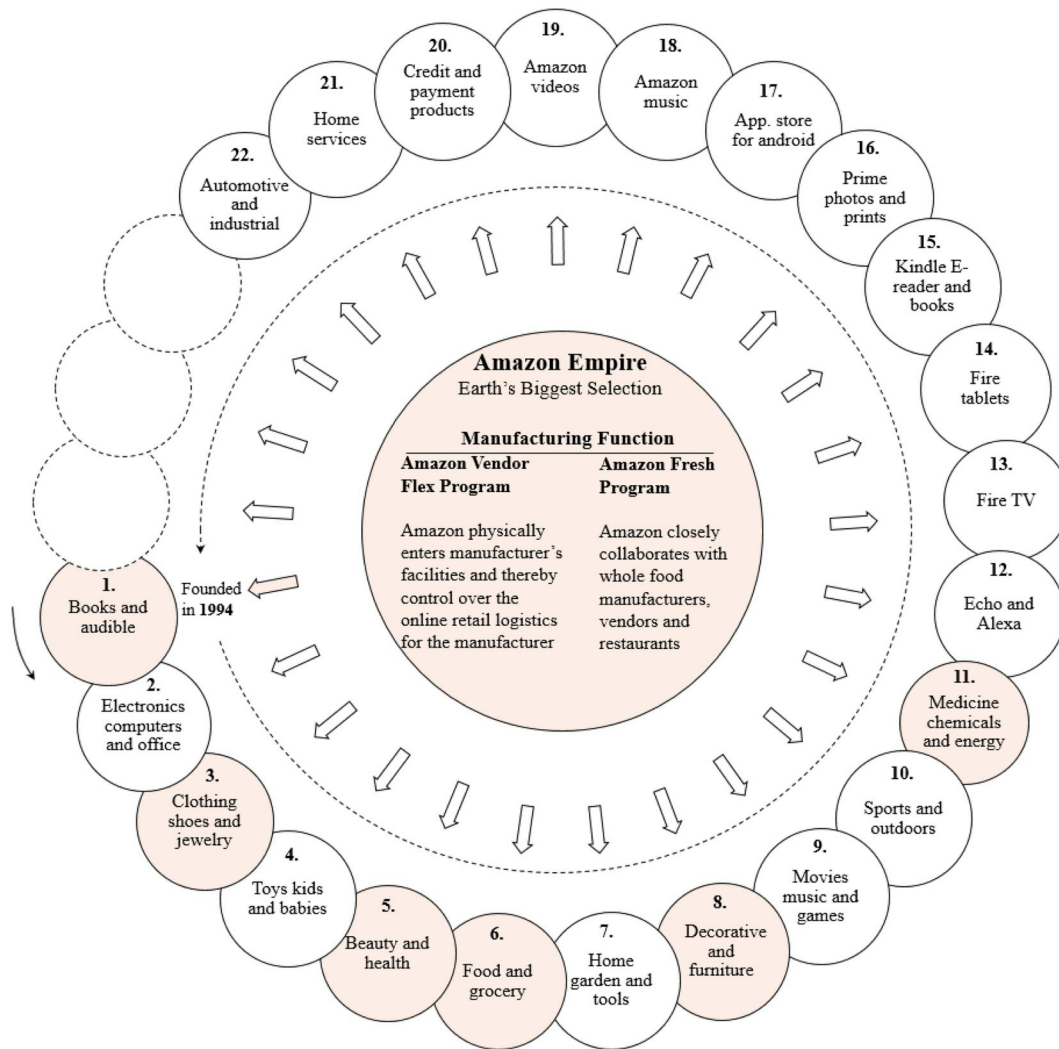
**Amazon Empire**
Earth's Biggest Selection

**Manufacturing Function**

**Amazon Vendor Flex Program**

Amazon physically enters manufacturer's facilities and thereby control over the online retail logistics for the manufacturer

**Amazon Fresh Program**

Amazon closely collaborates with whole food manufacturers, vendors and restaurants

Founded in **1994**

**1.** Books and audible

**2.** Electronics computers and office

**3.** Clothing shoes and jewelry

**4.** Toys kids and babies

**5.** Beauty and health

**6.** Food and grocery

**7.** Home garden and tools

**8.** Decorative and furniture

**9.** Movies music and games

**10.** Sports and outdoors

**11.** Medicine chemicals and energy

**12.** Echo and Alexa

**13.** Fire TV

**14.** Fire tablets

**15.** Kindle E-reader and books

**16.** Prime photos and prints

**17.** App. store for android

**18.** Amazon music

**19.** Amazon videos

**20.** Credit and payment products

**21.** Home services

**22.** Automotive and industrial